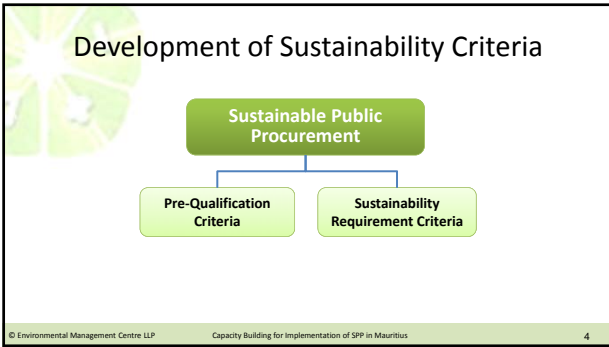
Development of Sustainability Criteria

Sustainable Public Procurement

Pre-Qualification Criteria

Sustainability Requirement Criteria

© Environmental Management Centre LLP

Capacity Building for Implementation of SPP in Mauritius

4